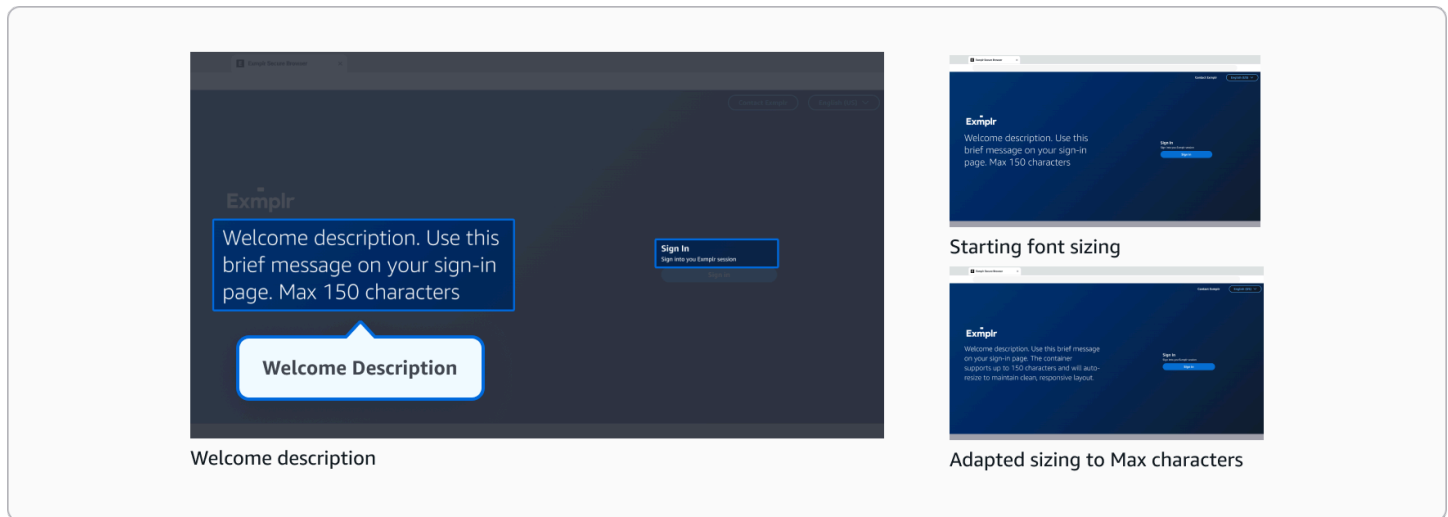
Exmplr

Welcome description. Use this brief message on your sign-in page. Max 150 characters

Welcome Description

Sign In
Sign into you Exmplr session

Sign In

Welcome description

Exmplr

Welcome description. Use this brief message on your sign-in page. Max 150 characters

Sign In

Sign In

Starting font sizing

Exmplr

Welcome description. Use this brief message on your sign-in page. The container supports up to 150 characters and will auto-resize to maintain clean, responsive layout.

Sign In

Sign In

Adapted sizing to Max characters